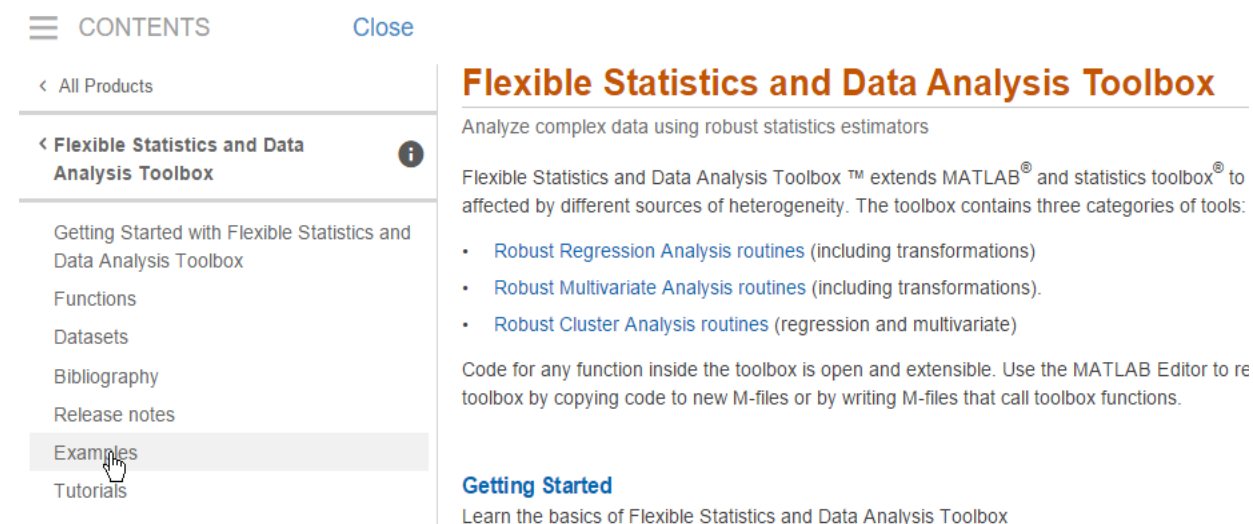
CONTENTS Close

< All Products

< Flexible Statistics and Data Analysis Toolbox

Getting Started with Flexible Statistics and Data Analysis Toolbox

Functions

Datasets

Bibliography

Release notes

Examples

Tutorials

Flexible Statistics and Data Analysis Toolbox

Analyze complex data using robust statistics estimators

Flexible Statistics and Data Analysis Toolbox ™ extends MATLAB® and statistics toolbox® to affected by different sources of heterogeneity. The toolbox contains three categories of tools:

• Robust Regression Analysis routines (including transformations)
• Robust Multivariate Analysis routines (including transformations).
• Robust Cluster Analysis routines (regression and multivariate)

Code for any function inside the toolbox is open and extensible. Use the MATLAB Editor to re toolbox by copying code to new M-files or by writing M-files that call toolbox functions.

Getting Started

Learn the basics of Flexible Statistics and Data Analysis Toolbox